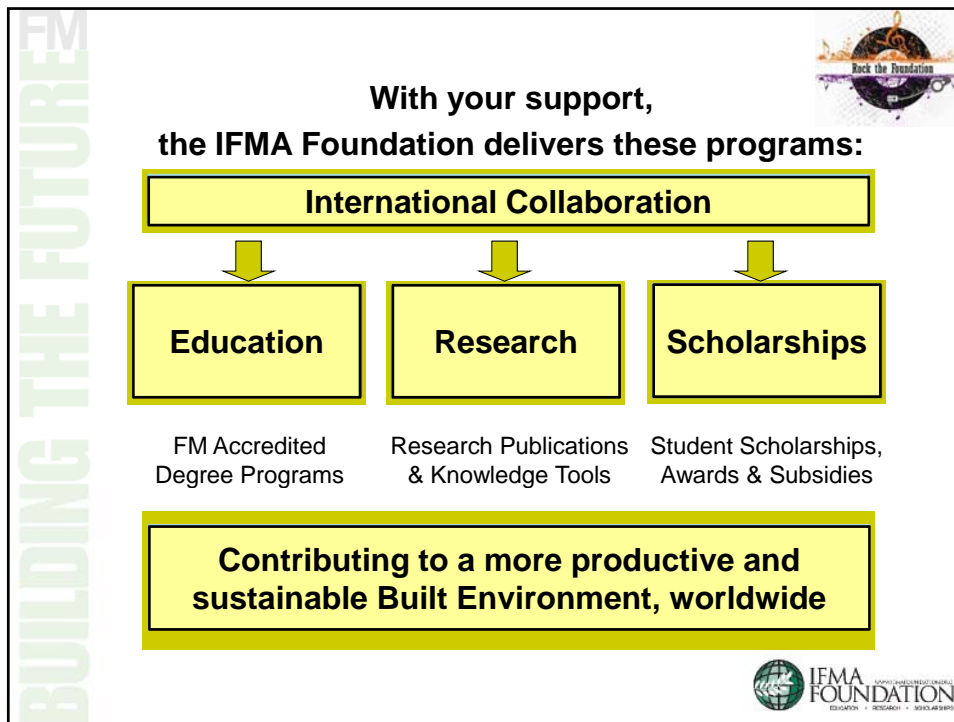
FM BUILDING THE FUTURE

Rock the Foundation

With your support, the IFMA Foundation delivers these programs:

International Collaboration

Education

Research

Scholarships

FM Accredited Degree Programs

Research Publications & Knowledge Tools

Student Scholarships, Awards & Subsidies

Contributing to a more productive and sustainable Built Environment, worldwide

IFMA FOUNDATION
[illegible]
EDUCATION • RESEARCH • SCHOLARSHIPS